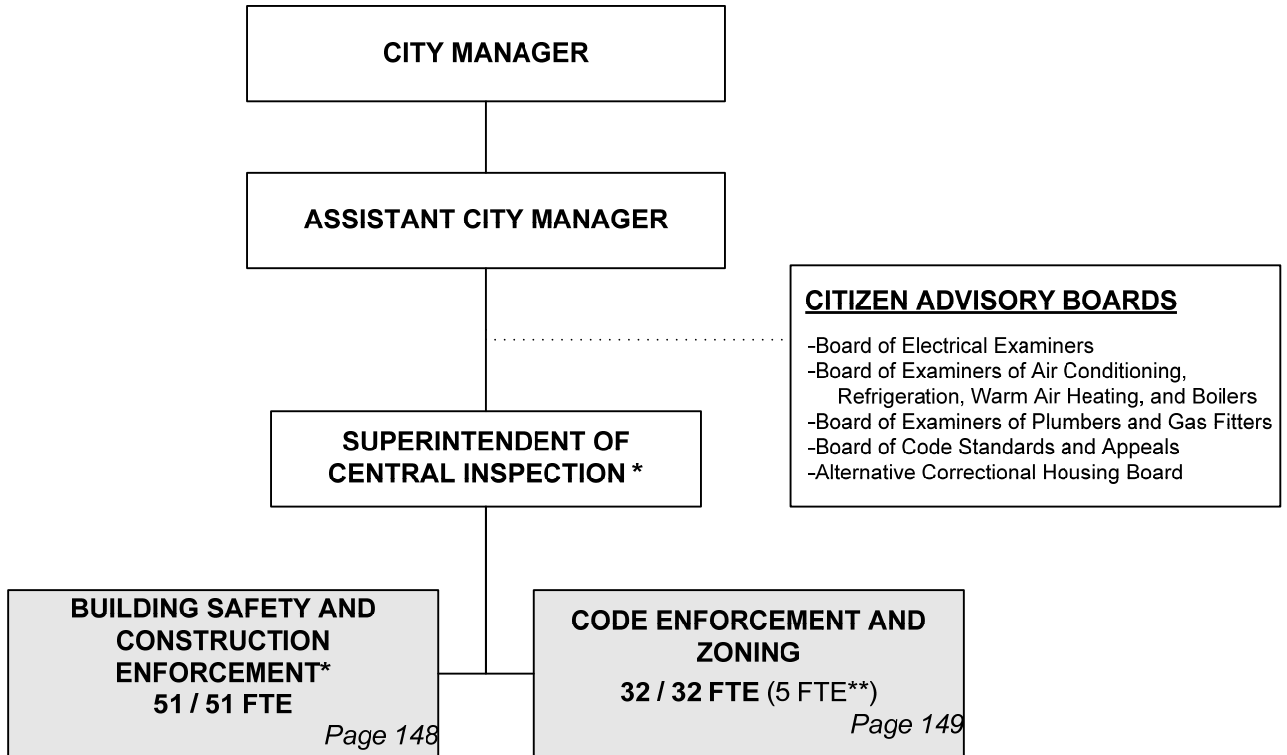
CITY MANAGER

ASSISTANT CITY MANAGER

CITIZEN ADVISORY BOARDS

-Board of Electrical Examiners
-Board of Examiners of Air Conditioning, Refrigeration, Warm Air Heating, and Boilers
-Board of Examiners of Plumbers and Gas Fitters
-Board of Code Standards and Appeals
-Alternative Correctional Housing Board

SUPERINTENDENT OF CENTRAL INSPECTION *

BUILDING SAFETY AND CONSTRUCTION ENFORCEMENT*
51 / 51 FTE
Page 148

CODE ENFORCEMENT AND ZONING
32 / 32 FTE (5 FTE**)
Page 149